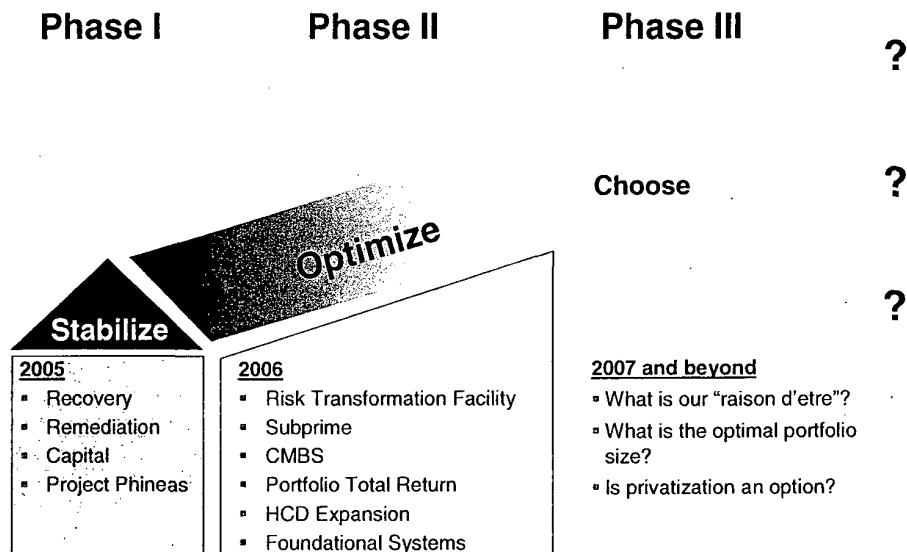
Phase I

Phase II

Phase III

?

Choose

?

?

Optimize

Stabilize

2005
- Recovery
- Remediation
- Capital
- Project Phineas

2006
- Risk Transformation Facility
- Subprime
- CMBS
- Portfolio Total Return
- HCD Expansion
- Foundational Systems

2007 and beyond
- What is our "raison d'etre"?
- What is the optimal portfolio size?
- Is privatization an option?